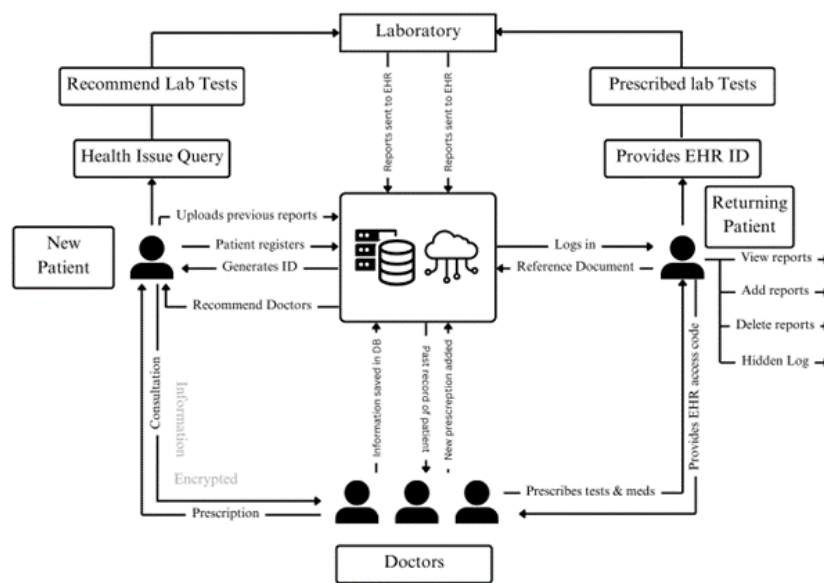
Laboratory

Recommend Lab Tests

Prescribed lab Tests

Health Issue Query

Provides EHR ID

Reports sent to EHR

Reports sent to EHR

Returning Patient

Uploads previous reports

New Patient

Patient registers

Generates ID

Recommend Doctors

Logs in

Reference Document

View reports

Add reports

Delete reports

Hidden Log

Consultation

Information

Encrypted

Information saved in DB

Past record of patient

New prescreption added

Provides EHR access code

Prescribes tests & meds

Prescription

Doctors